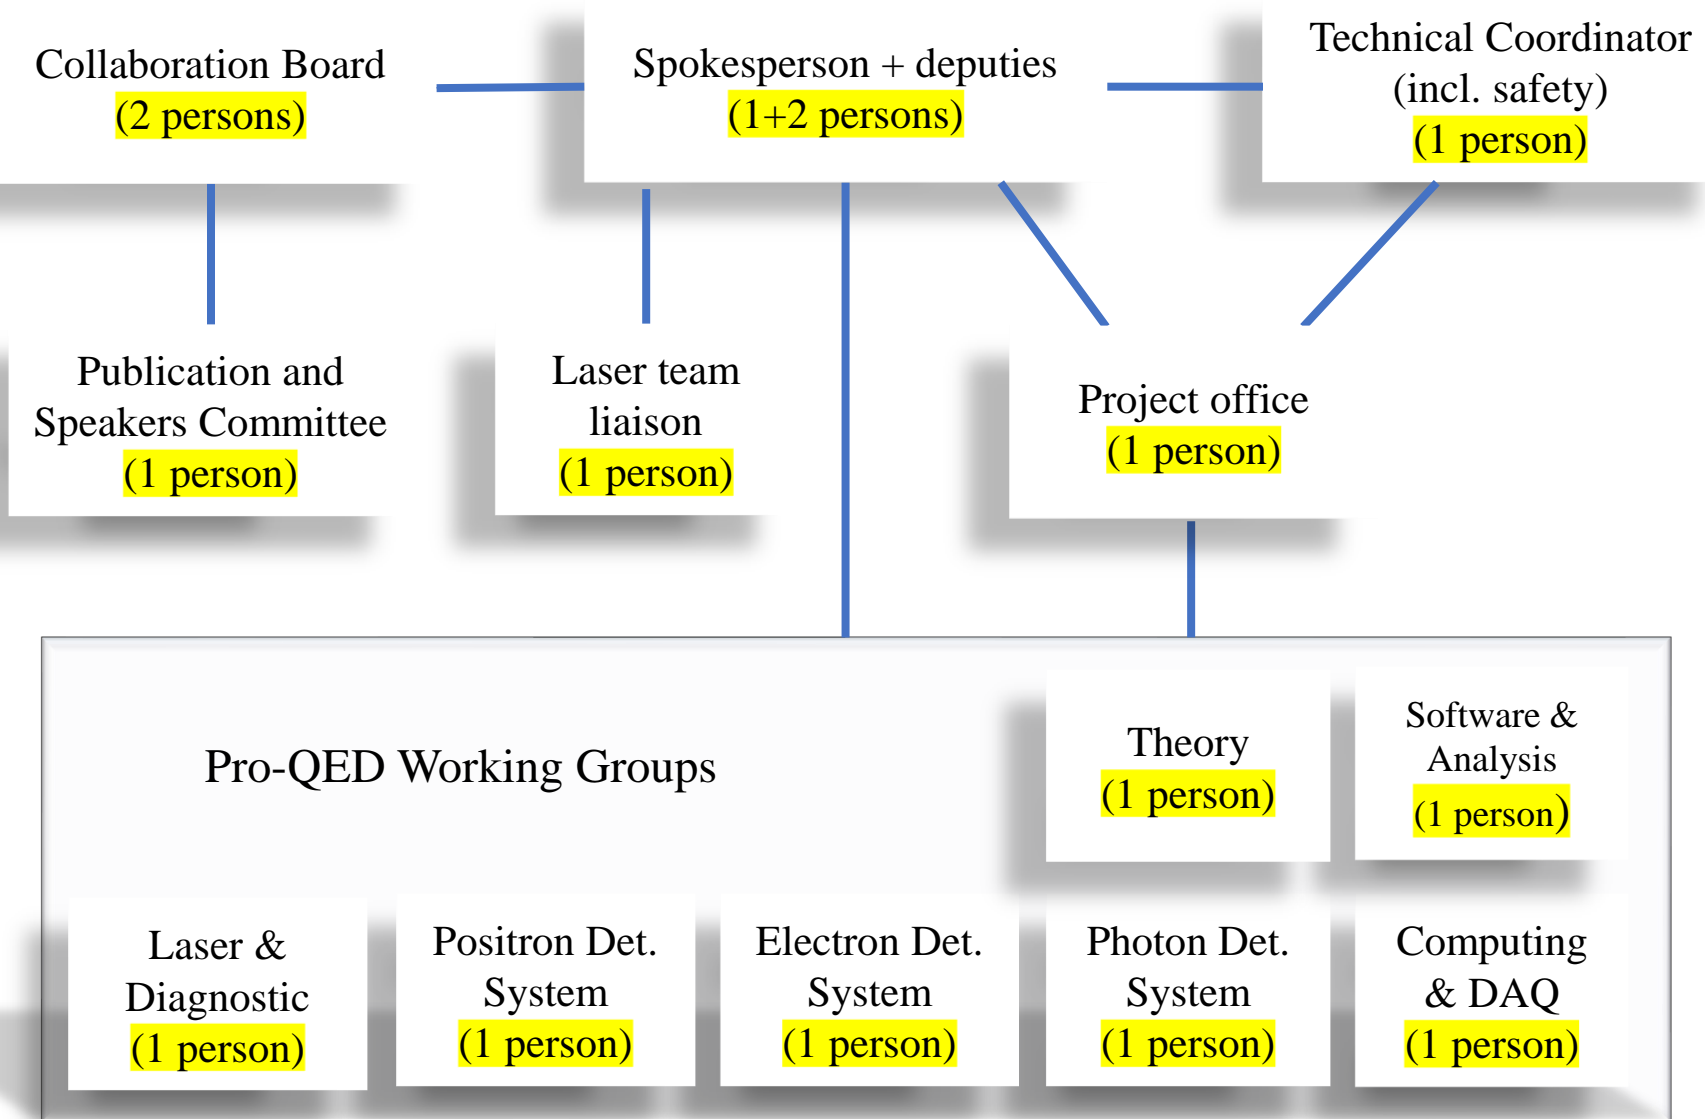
Collaboration Board
(2 persons)

Spokesperson + deputies
(1+2 persons)

Technical Coordinator
(incl. safety)
(1 person)

Publication and
Speakers Committee
(1 person)

Laser team
liaison
(1 person)

Project office
(1 person)

Pro-QED Working Groups

Theory
(1 person)

Software &
Analysis
(1 person)

Laser &
Diagnostic
(1 person)

Positron Det.
System
(1 person)

Electron Det.
System
(1 person)

Photon Det.
System
(1 person)

Computing
& DAQ
(1 person)